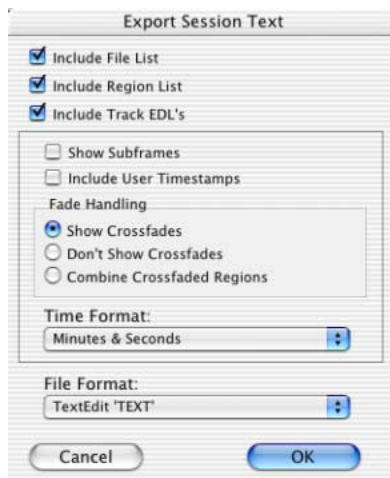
Export Session Text

Include File List

Include Region List

Include Track EDL's

Show Subframes

Include User Timestamps

Fade Handling

Show Crossfades

Don't Show Crossfades

Combine Crossfaded Regions

Time Format:

Minutes & Seconds

File Format:

TextEdit 'TEXT'

Cancel

OK